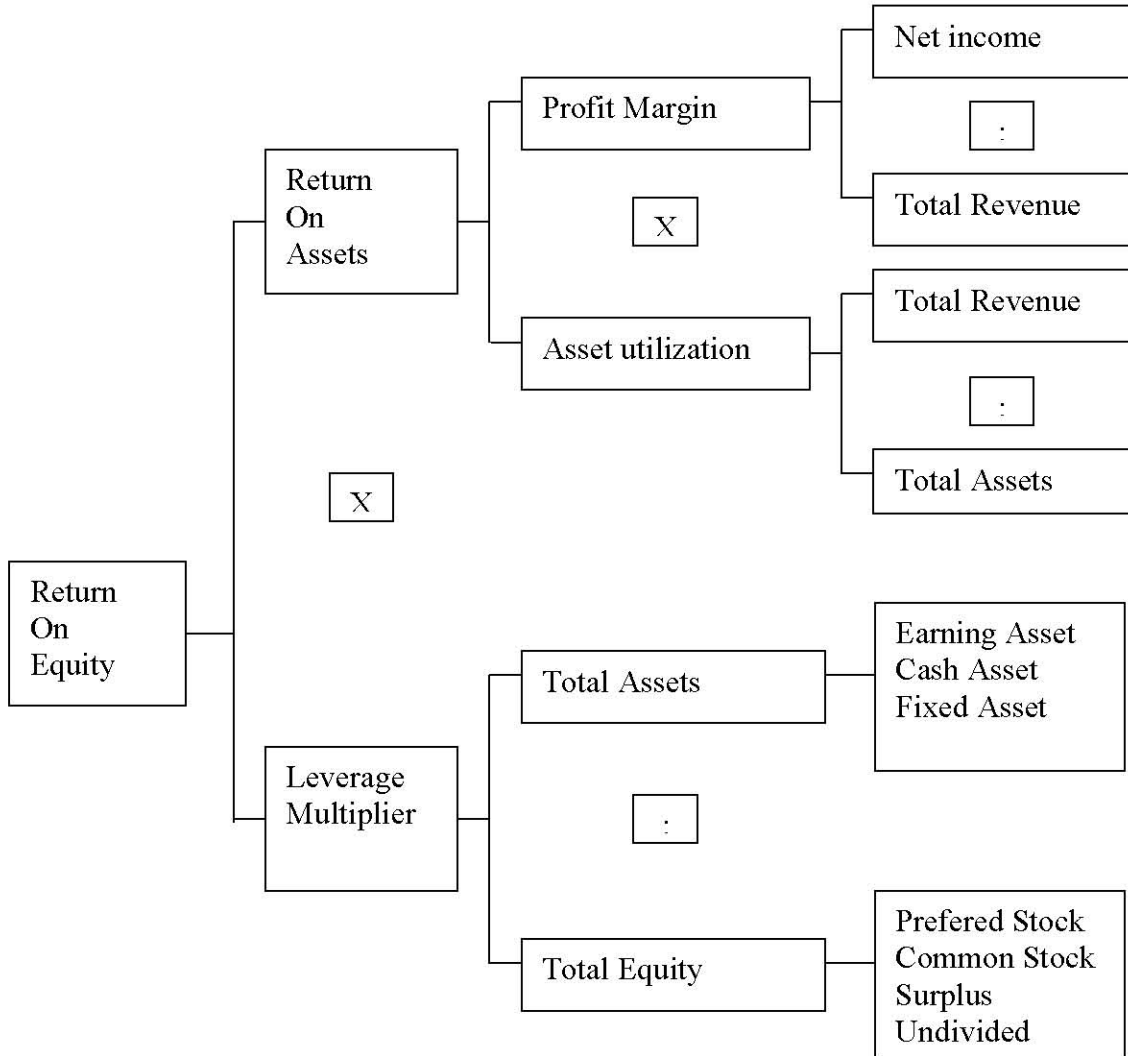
Return On Equity

Return On Assets

X

Leverage Multiplier

Profit Margin

X

Asset utilization

Net income

:

Total Revenue

Total Revenue

:

Total Assets

Total Assets

:

Total Equity

Earning Asset
Cash Asset
Fixed Asset

Prefered Stock
Common Stock
Surplus
Undivided